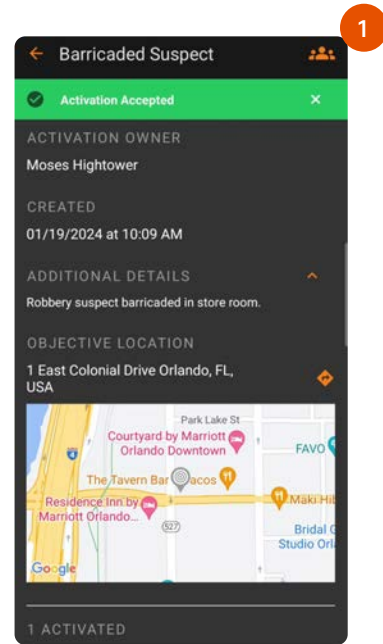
1

Barricaded Suspect

Activation Accepted

ACTIVATION OWNER
Moses Hightower

CREATED
01/19/2024 at 10:09 AM

ADDITIONAL DETAILS
Robbery suspect barricaded in store room.

OBJECTIVE LOCATION
1 East Colonial Drive Orlando, FL, USA

Park Lake St
Courtyard by Marriott Orlando Downtown
FAVO
The Tavern Bar
Tacos
Maki Hi
Residence Inn by Marriott Orlando...
527
Bridal G
Studio Orl
Google

1 ACTIVATED